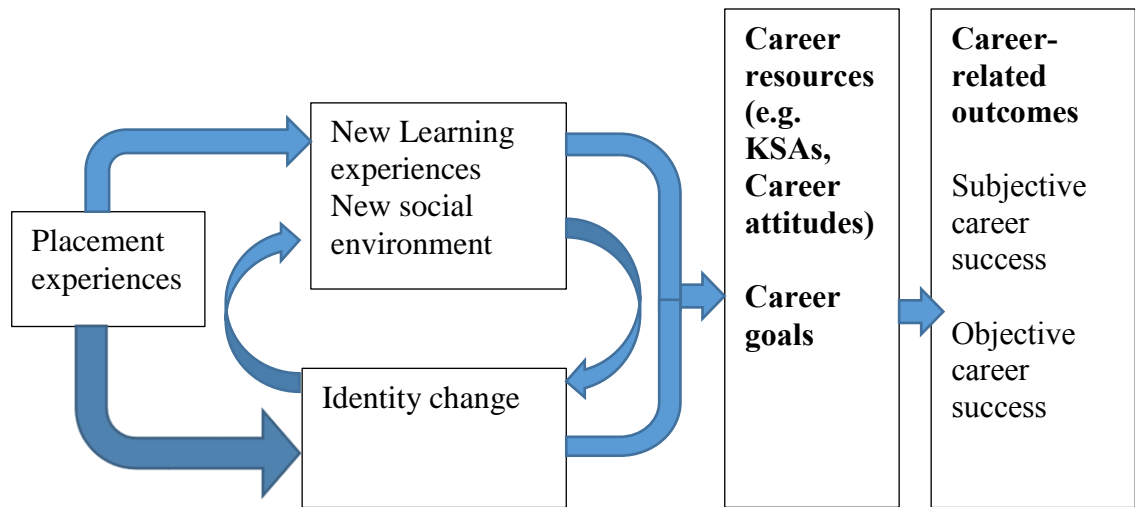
Placement experiences

New Learning experiences
New social environment

Identity change

**Career resources (e.g. KSAs, Career attitudes)**

**Career goals**

**Career-related outcomes**

Subjective career success

Objective career success